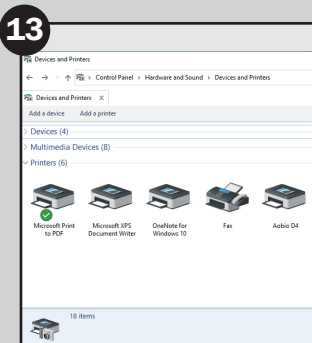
13

Devices and Printers

← → ↑ > Control Panel > Hardware and Sound > Devices and Printers

Devices and Printers ×

Add a device Add a printer

> Devices (4)

> Multimedia Devices (8)

∨ Printers (6)

Microsoft Print to PDF

Microsoft XPS Document Writer

OneNote for Windows 10

Fax

Aobio D4

18 items